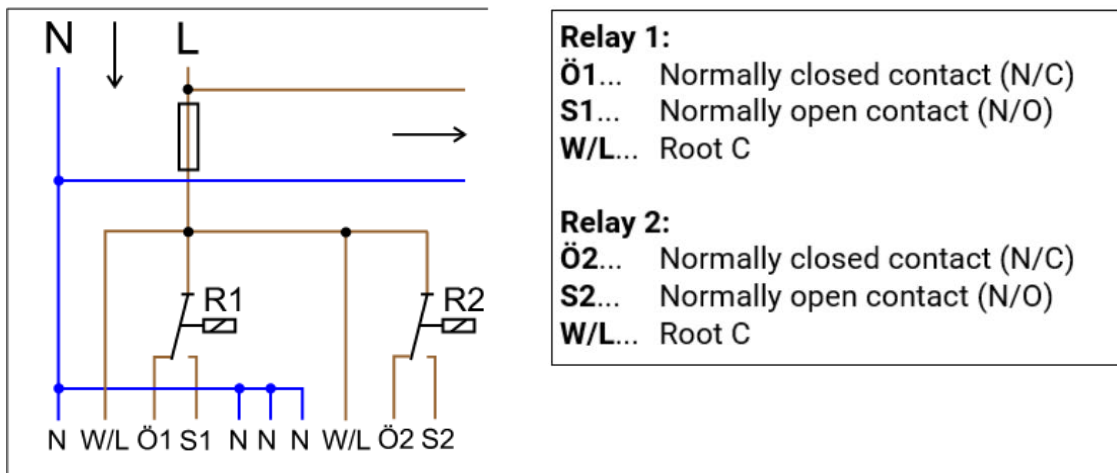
N L

R1

R2

N W/L Ö1 S1 N N N W/L Ö2 S2

**Relay 1:**
**Ö1**... Normally closed contact (N/C)
**S1**... Normally open contact (N/O)
**W/L**... Root C

**Relay 2:**
**Ö2**... Normally closed contact (N/C)
**S2**... Normally open contact (N/O)
**W/L**... Root C